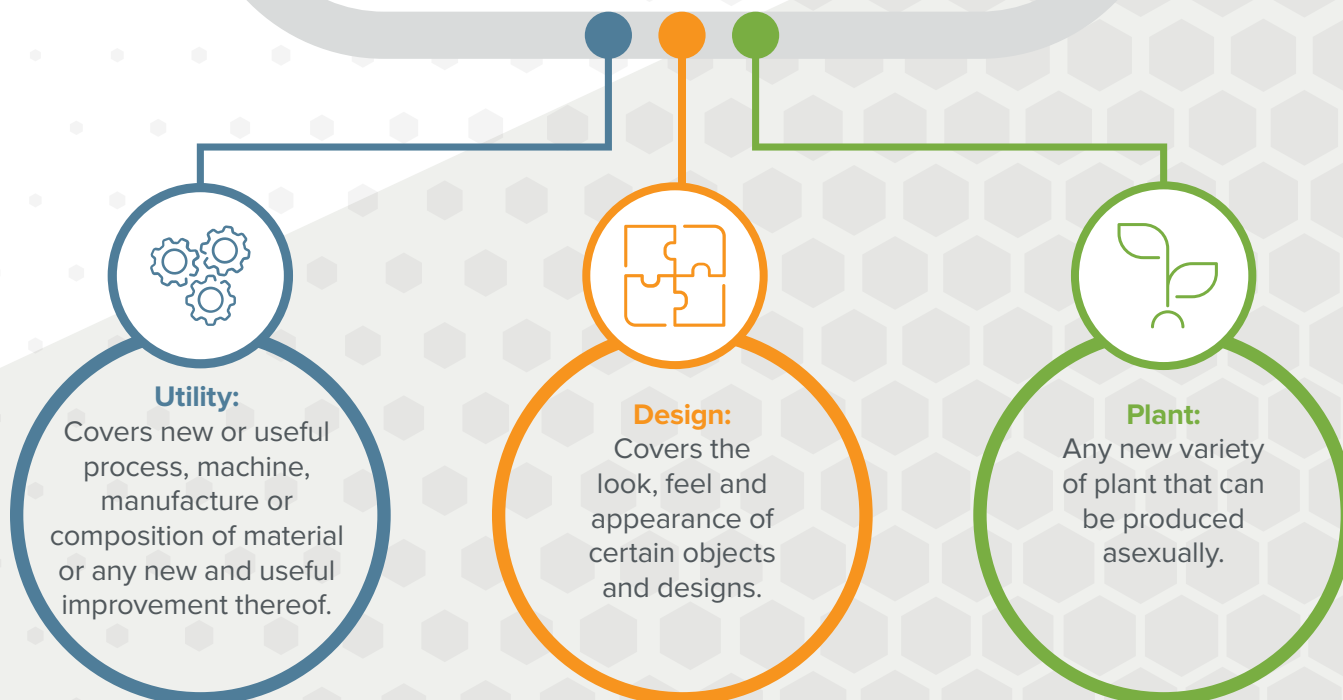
Utility:
Covers new or useful process, machine, manufacture or composition of material or any new and useful improvement thereof.

Design:
Covers the look, feel and appearance of certain objects and designs.

Plant:
Any new variety of plant that can be produced asexually.